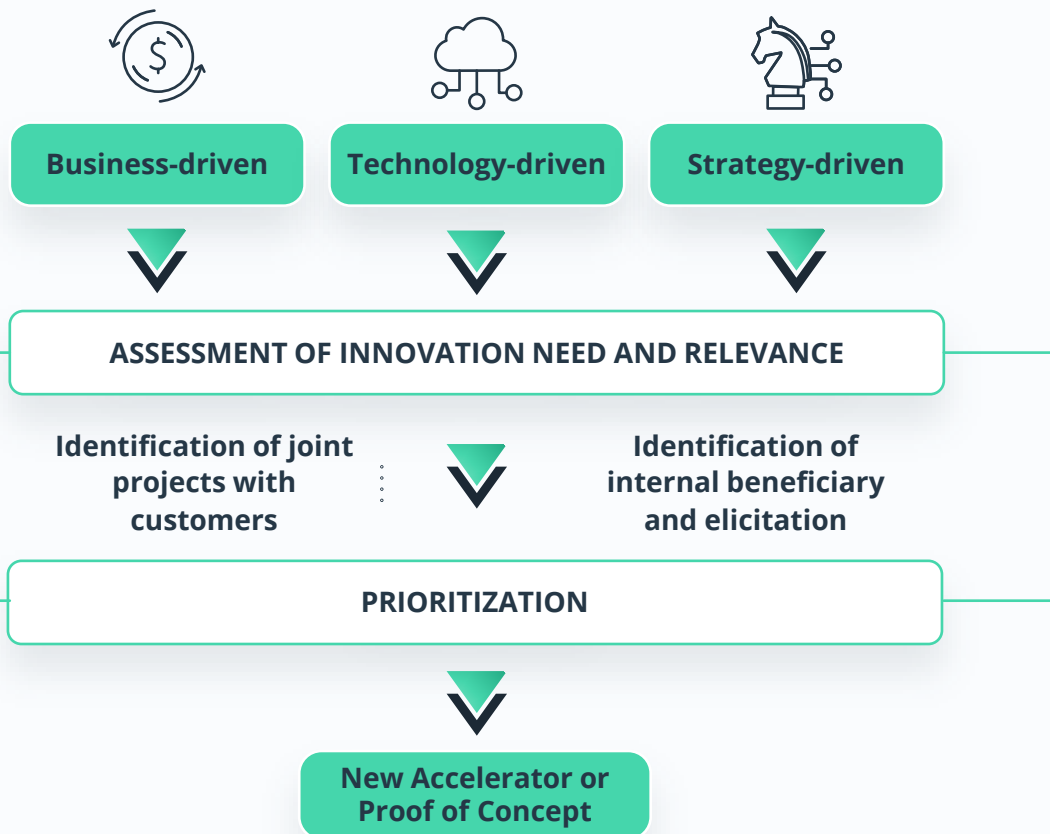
$

Business-driven

Technology-driven

Strategy-driven

ASSESSMENT OF INNOVATION NEED AND RELEVANCE

Identification of joint projects with customers

Identification of internal beneficiary and elicitation

PRIORITIZATION

New Accelerator or Proof of Concept